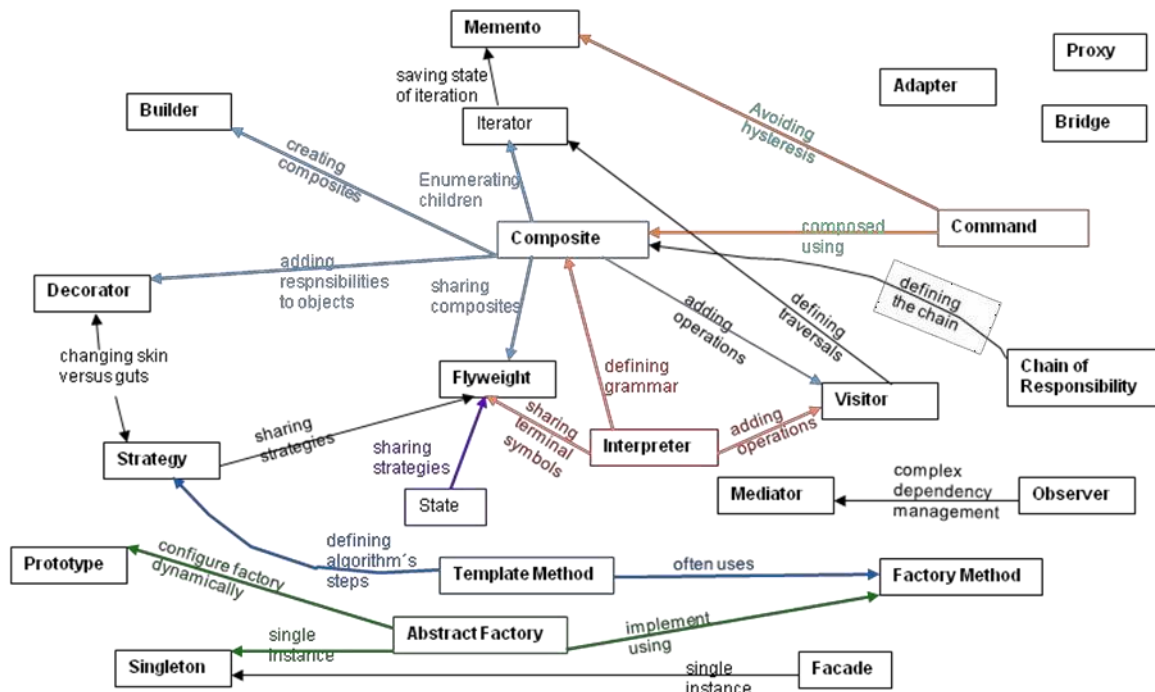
Memento

Proxy

saving state of iteration

Adapter

Builder

Iterator

Avoiding hysteresis

Bridge

creating composites

Enumerating children

composed using

Command

Composite

adding respnsibilities to objects

defining the chain

Decorator

sharing composites

adding operations

defining traversals

changing skin versus guts

Chain of Responsibility

defining grammar

Flyweight

Visitor

sharing terminal symbols

adding operations

sharing strategies

sharing strategies

Interpreter

Strategy

complex dependency management

Mediator

Observer

State

defining algorithm´s steps

configure factory dynamically

Prototype

Template Method

often uses

Factory Method

implement using

single instance

Abstract Factory

Singleton

single instance

Facade